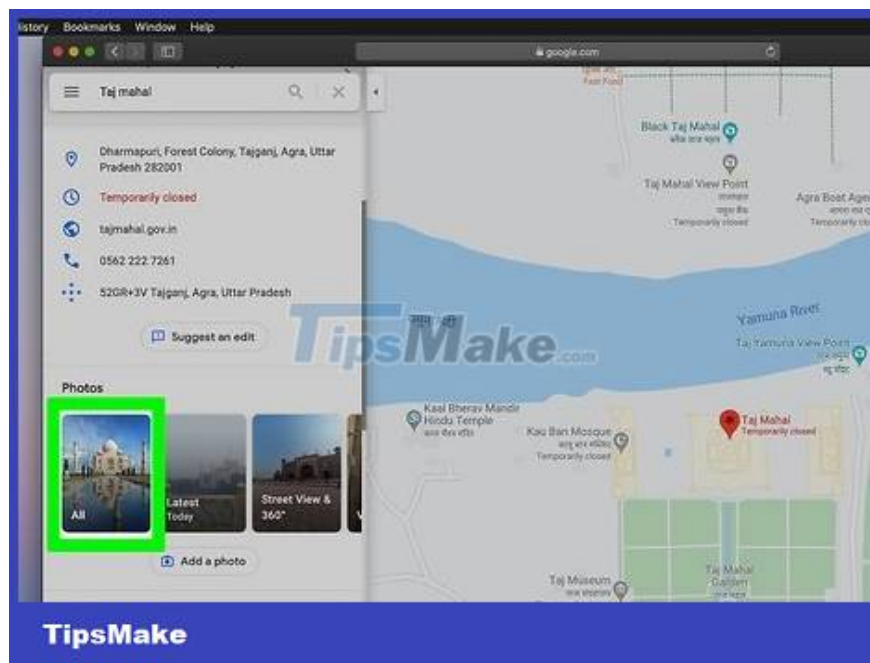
listory Bookmarks Window Help

google.com

Taj mahal

Dharmapuri, Forest Colony, Tajganj, Agra, Uttar Pradesh 282001

Temporarily closed

tajmahal.gov.in

0562 222 7261

52GR+3V Tajganj, Agra, Uttar Pradesh

Suggest an edit

Photos

All

Latest
Today

Street View & 360°

Add a photo

Fort Road

Black Taj Mahal

Taj Mahal View Point
Temporarily closed

Agra Boat Agen
Temporarily closed

Yamuna River

Taj Yamuna View Point

Kaal Bherav Mandir Hindu Temple

Kau Ban Mosque
Temporarily closed

Taj Mahal
Temporarily closed

Taj Mahal Garden

Taj Museum

TipsMake.com

TipsMake